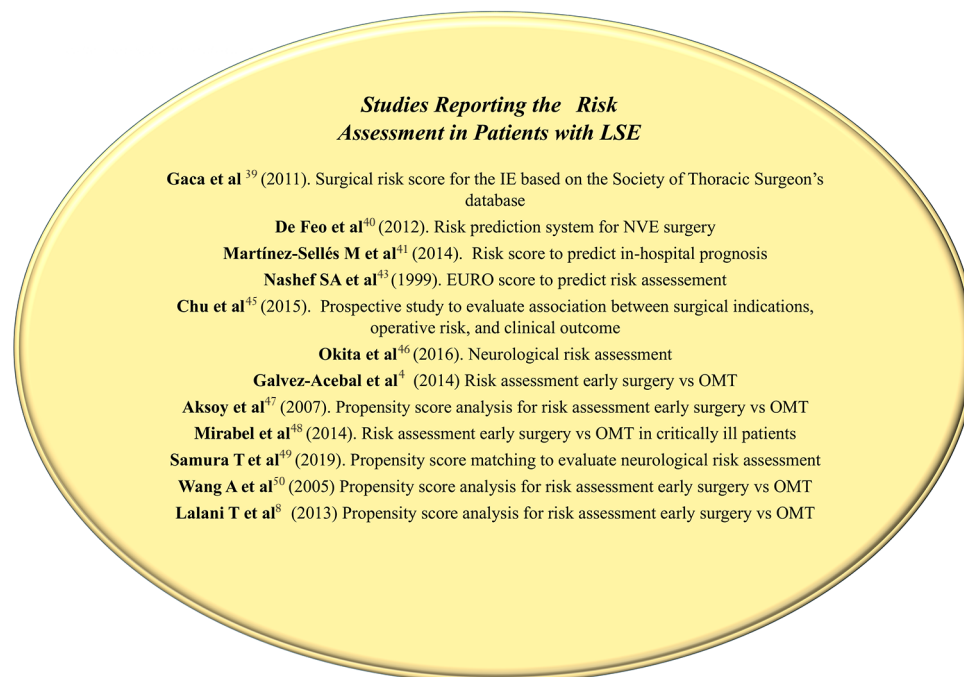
Studies Reporting the Risk Assessment in Patients with LSE

Gaca et al $^{39}$ (2011). Surgical risk score for the IE based on the Society of Thoracic Surgeon's database

De Feo et al$^{40}$ (2012). Risk prediction system for NVE surgery

Martínez-Sellés M et al$^{41}$ (2014). Risk score to predict in-hospital prognosis

Nashef SA et al$^{43}$ (1999). EURO score to predict risk assessement

Chu et al$^{45}$ (2015). Prospective study to evaluate association between surgical indications, operative risk, and clinical outcome

Okita et al$^{46}$ (2016). Neurological risk assessment

Galvez-Acebal et al$^{4}$ (2014) Risk assessment early surgery vs OMT

Aksoy et al$^{47}$ (2007). Propensity score analysis for risk assessment early surgery vs OMT

Mirabel et al$^{48}$ (2014). Risk assessment early surgery vs OMT in critically ill patients

Samura T et al$^{49}$ (2019). Propensity score matching to evaluate neurological risk assessment

Wang A et al$^{50}$ (2005) Propensity score analysis for risk assessment early surgery vs OMT

Lalani T et al$^{8}$ (2013) Propensity score analysis for risk assessment early surgery vs OMT